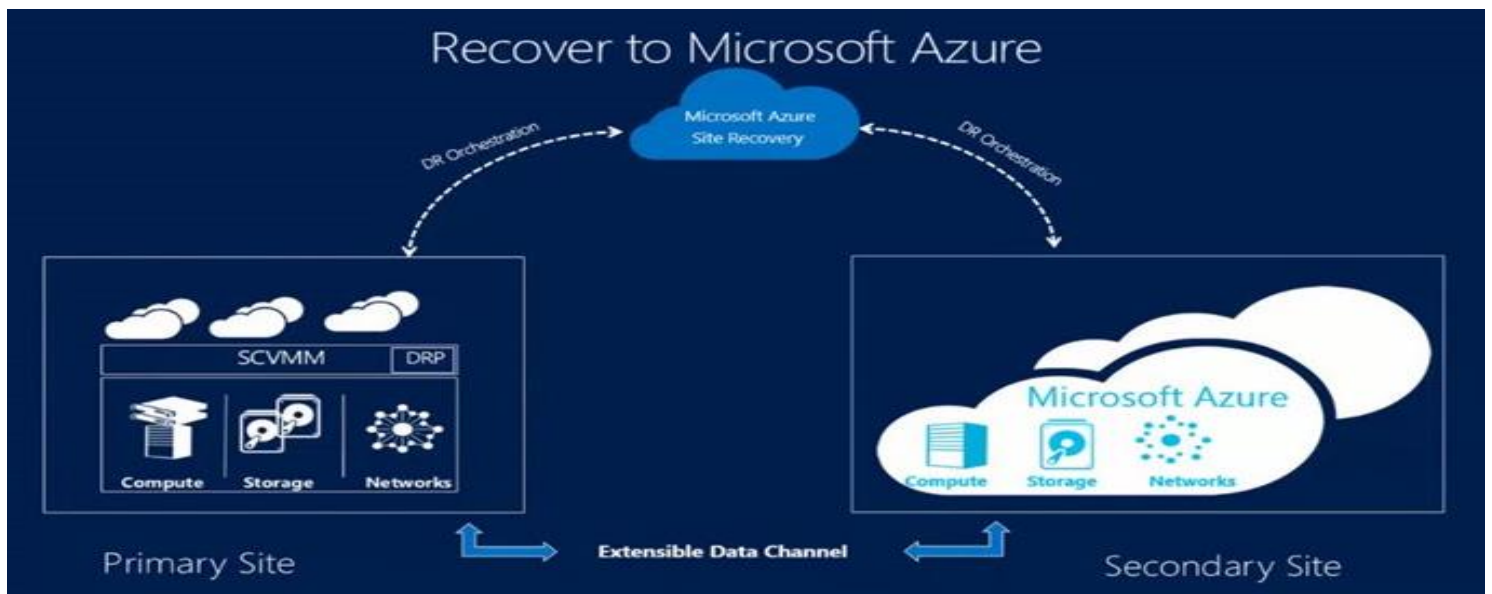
Recover to Microsoft Azure

Microsoft Azure Site Recovery

DR Orchestration

DR Orchestration

SCVMM

DRP

Compute

Storage

Networks

Microsoft Azure

Compute

Storage

Networks

Primary Site

Extensible Data Channel

Secondary Site